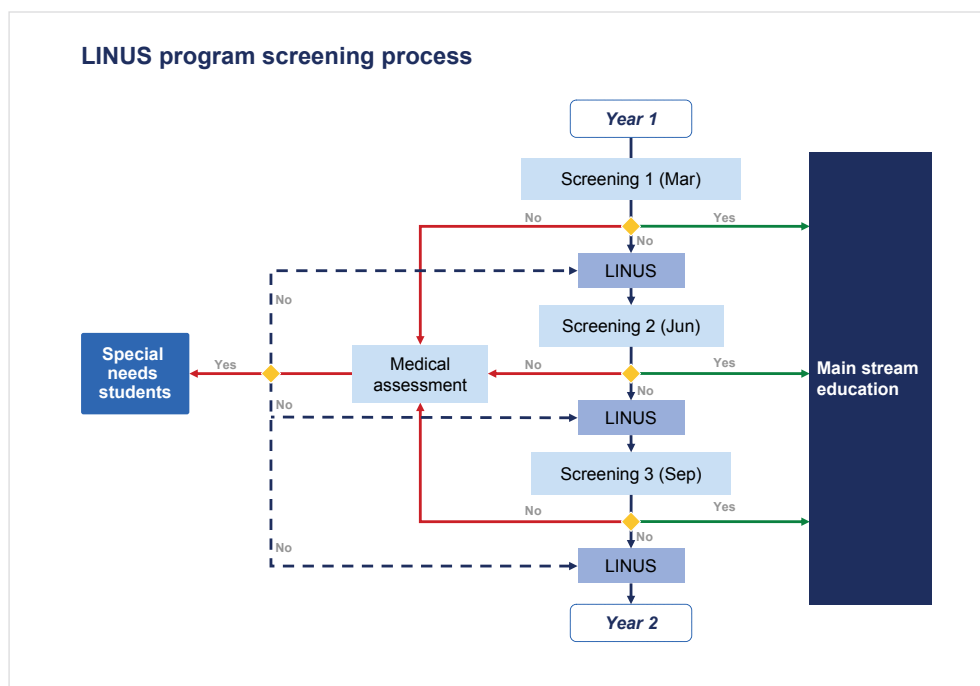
LINUS program screening process

Year 1

Screening 1 (Mar)

No

Yes

No

LINUS

No

Screening 2 (Jun)

Special needs students

Yes

Medical assessment

No

Yes

No

Main stream education

No

LINUS

Screening 3 (Sep)

No

Yes

No

No

LINUS

Year 2